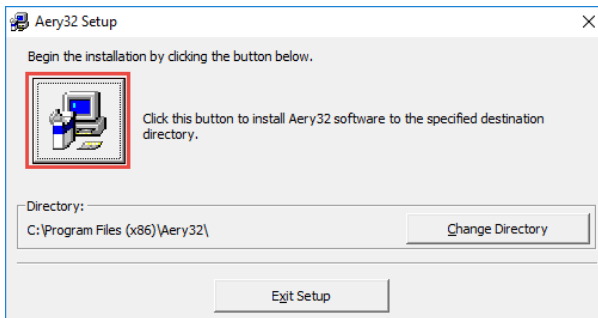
Aery32 Setup

×

Begin the installation by clicking the button below.

Click this button to install Aery32 software to the specified destination directory.

Directory:

C:\Program Files (x86)\Aery32\

Change Directory

Exit Setup